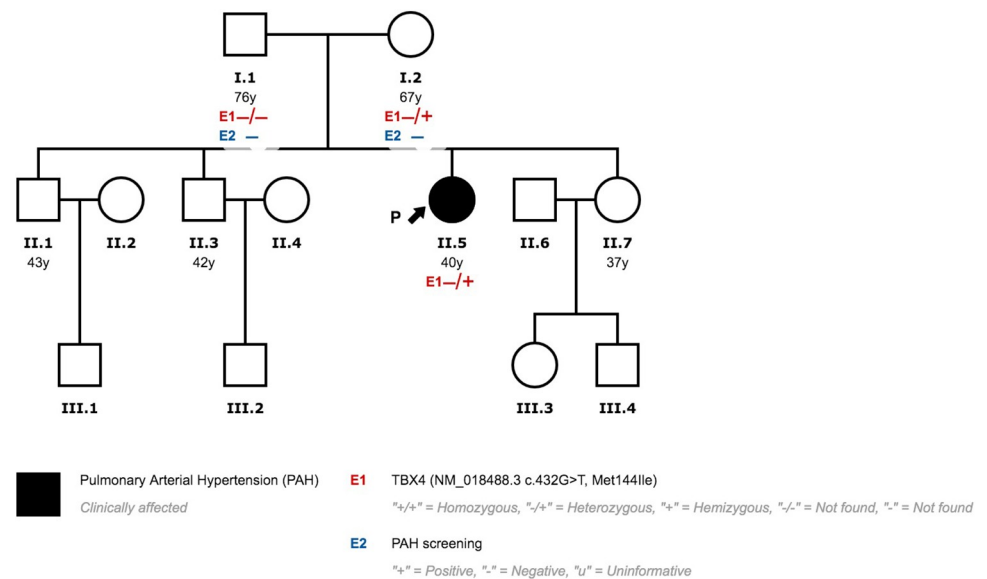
I.1
76y
E1—/—
E2 —

I.2
67y
E1—/+
E2 —

II.1
43y

II.2

II.3
42y

II.4

P

II.5
40y
E1—/+

II.6

II.7
37y

III.1

III.2

III.3

III.4

Pulmonary Arterial Hypertension (PAH)
Clinically affected

E1 TBX4 (NM_018488.3 c.432G>T, Met144Ile)
"+/+" = Homozygous, "-/+" = Heterozygous, "+" = Hemizygous, "-/-" = Not found, "-" = Not found

E2 PAH screening
"+" = Positive, "-" = Negative, "u" = Uninformative